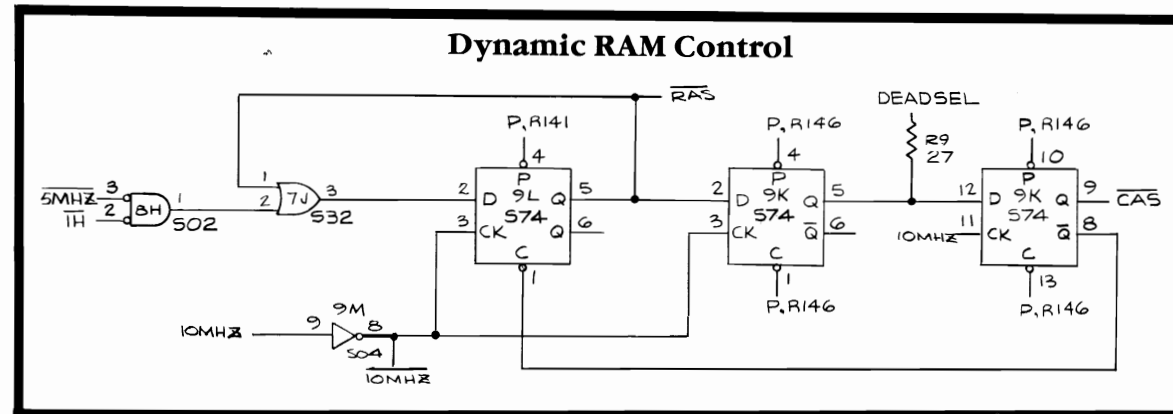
Dynamic RAM Control

$\overline{RAS}$

DEADSEL

P, R141
4
P
9L
D
Q
5
S74
Q
6
CK
C
1
2
3

P, R146
4
P
9K
D
Q
5
S74
$\overline{Q}$
6
CK
C
1
P, R146
2
3

R9
27

P, R146
10
P
9K
D
Q
9
$\overline{CAS}$
S74
$\overline{Q}$
8
CK
C
13
P, R146
12
11
10MHZ

$\overline{5MHZ}$
3
$\overline{1H}$
2
8H
1
S02

1
2
7J
3
S32

10MHZ
9
9M
8
S04
$\overline{10MHZ}$